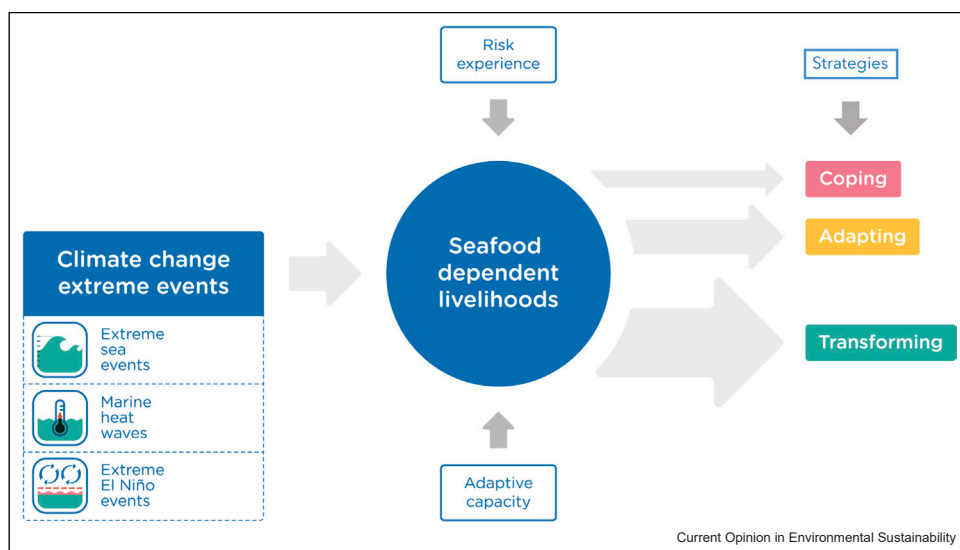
Risk experience

Strategies

Coping

Adapting

Transforming

Climate change extreme events

Extreme sea events

Marine heat waves

Extreme El Niño events

Seafood dependent livelihoods

Adaptive capacity

Current Opinion in Environmental Sustainability